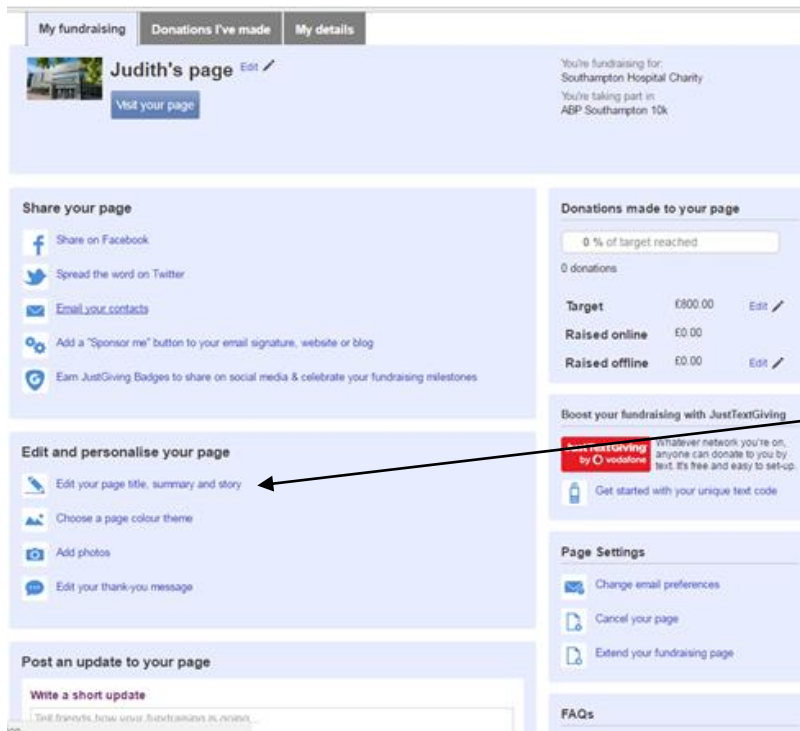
My fundraising | Donations I've made | My details

Judith's page Edit

Visit your page

You're fundraising for:
Southampton Hospital Charity
You're taking part in:
ABP Southampton 10k

Share your page

Share on Facebook

Spread the word on Twitter

Email your contacts

Add a "Sponsor me" button to your email signature, website or blog

Earn JustGiving Badges to share on social media & celebrate your fundraising milestones

Edit and personalise your page

Edit your page title, summary and story

Choose a page colour theme

Add photos

Edit your thank-you message

Post an update to your page

Write a short update

Tell friends how your fundraising is going...

Donations made to your page

0 % of target reached

0 donations

| | | |
|---|---|---|
| Target | £800.00 | Edit |
| Raised online | £0.00 | |
| Raised offline | £0.00 | Edit |

Boost your fundraising with JustTextGiving

JustTextGiving by Vodafone

Whatever network you're on, anyone can donate to you by text. It's free and easy to set-up.

Get started with your unique text code

Page Settings

Change email preferences

Cancel your page

Extend your fundraising page

FAQs